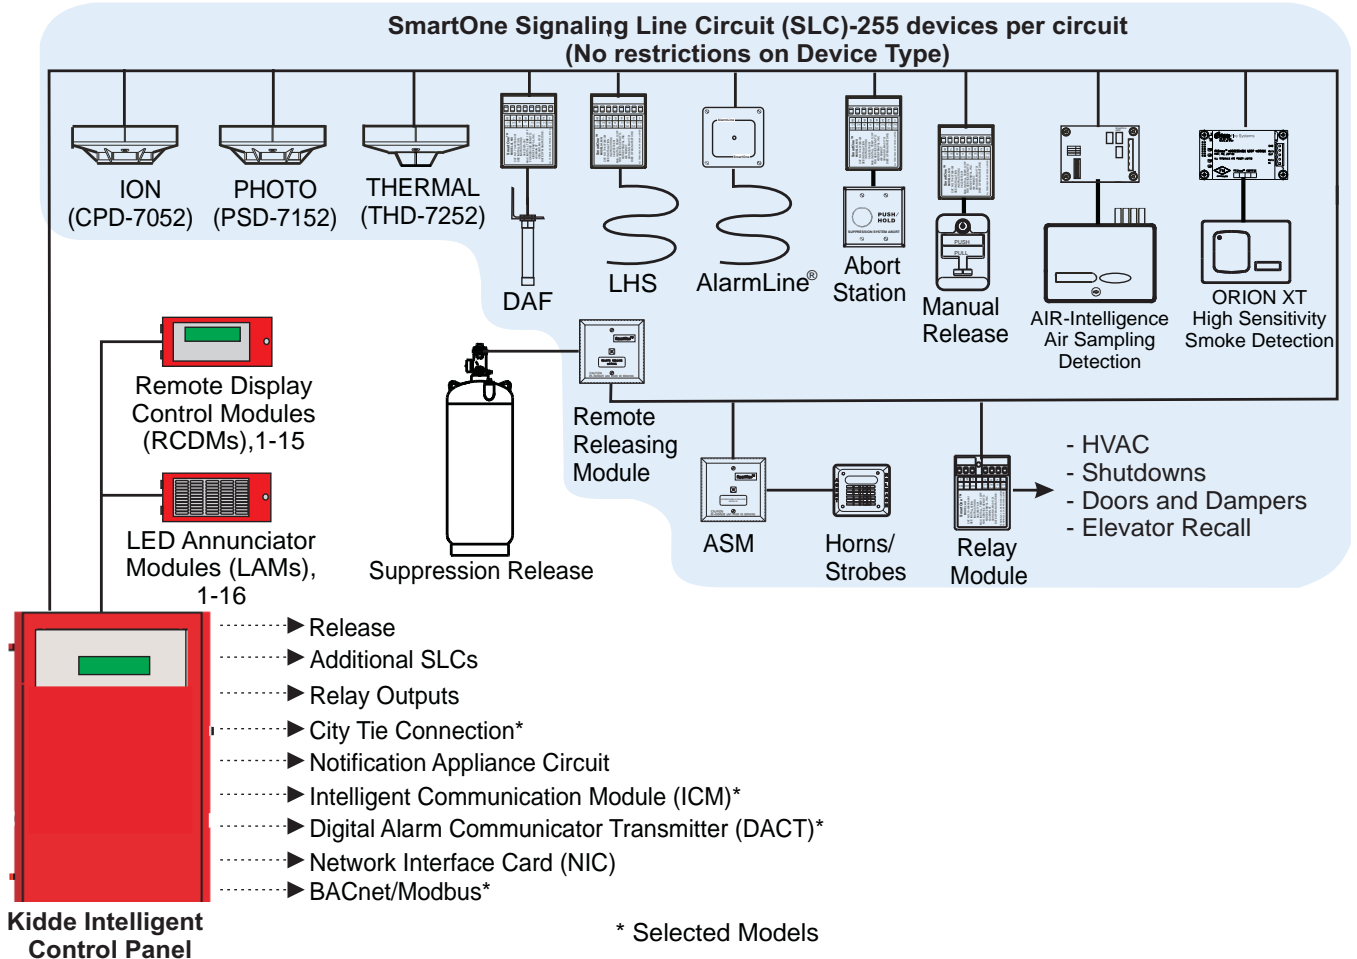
SmartOne Signaling Line Circuit (SLC)-255 devices per circuit
(No restrictions on Device Type)

ION
(CPD-7052)

PHOTO
(PSD-7152)

THERMAL
(THD-7252)

DAF

LHS

AlarmLine®

PUSH/ HOLD

Abort Station

PUSH

PULL

Manual Release

AIR-Intelligence Air Sampling Detection

ORION XT High Sensitivity Smoke Detection

Remote Display Control Modules (RCDMs),1-15

LED Annunciator Modules (LAMs), 1-16

Suppression Release

Remote Releasing Module

ASM

Horns/ Strobes

Relay Module

- HVAC
- Shutdowns
- Doors and Dampers
- Elevator Recall

Release
Additional SLCs
Relay Outputs
City Tie Connection*
Notification Appliance Circuit
Intelligent Communication Module (ICM)*
Digital Alarm Communicator Transmitter (DACT)*
Network Interface Card (NIC)
BACnet/Modbus*

Kidde Intelligent Control Panel

* Selected Models